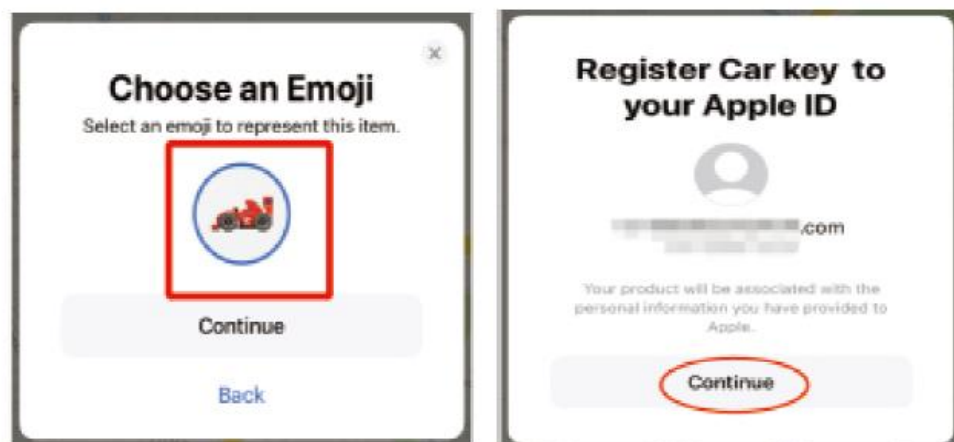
Choose an Emoji

Select an emoji to represent this item.

Continue

Back

Register Car key to your Apple ID

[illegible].com

Your product will be associated with the personal information you have provided to Apple.

Continue